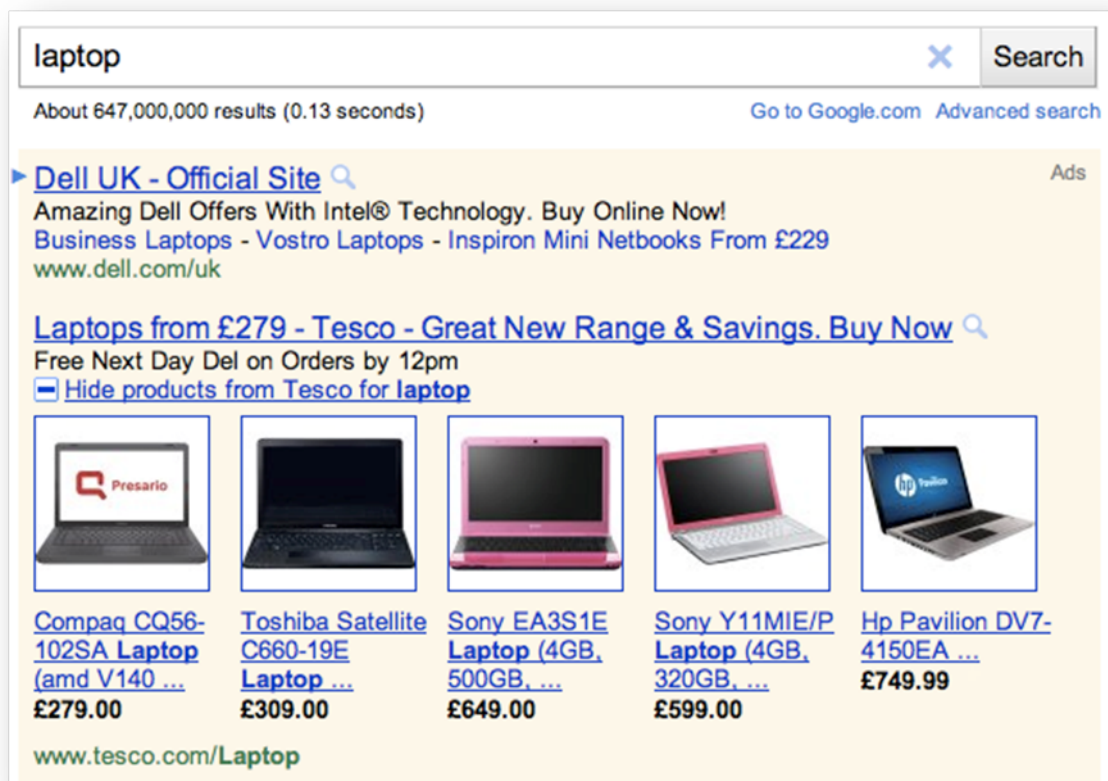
laptop

Search

About 647,000,000 results (0.13 seconds)

Go to Google.com Advanced search

Ads

Dell UK - Official Site

Amazing Dell Offers With Intel® Technology. Buy Online Now!

Business Laptops - Vostro Laptops - Inspiron Mini Netbooks From £229

www.dell.com/uk

Laptops from £279 - Tesco - Great New Range & Savings. Buy Now

Free Next Day Del on Orders by 12pm

Hide products from Tesco for **laptop**

Presario

hp Pavilion

Compaq CQ56-102SA **Laptop** (amd V140 ...
**£279.00**

Toshiba Satellite C660-19E **Laptop** ...
**£309.00**

Sony EA3S1E **Laptop** (4GB, 500GB, ...
**£649.00**

Sony Y11MIE/P **Laptop** (4GB, 320GB, ...
**£599.00**

Hp Pavilion DV7-4150EA ...
**£749.99**

www.tesco.com/**Laptop**